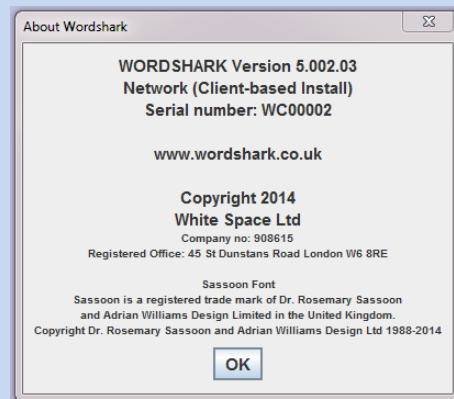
About Wordshark

WORDSHARK Version 5.002.03
Network (Client-based Install)
Serial number: WC00002

www.wordshark.co.uk

Copyright 2014
White Space Ltd
Company no: 908615
Registered Office: 45 St Dunstans Road London W6 8RE

Sassoon Font
Sassoon is a registered trade mark of Dr. Rosemary Sassoon and Adrian Williams Design Limited in the United Kingdom.
Copyright Dr. Rosemary Sassoon and Adrian Williams Design Ltd 1988-2014

OK